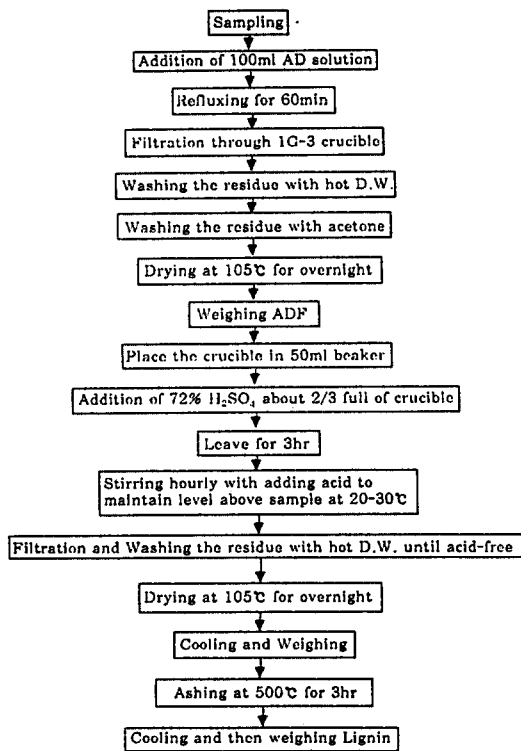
Sampling

Addition of 100ml AD solution

Refluxing for 60min

Filtration through 1G-3 crucible

Washing the residue with hot D.W.

Washing the residue with acetone

Drying at 105℃ for overnight

Weighing ADF

Place the crucible in 50ml beaker

Addition of 72% $H_2SO_4$ about 2/3 full of crucible

Leave for 3hr

Stirring hourly with adding acid to maintain level above sample at 20-30℃

Filtration and Washing the residue with hot D.W. until acid-free

Drying at 105℃ for overnight

Cooling and Weighing

Ashing at 500℃ for 3hr

Cooling and then weighing Lignin